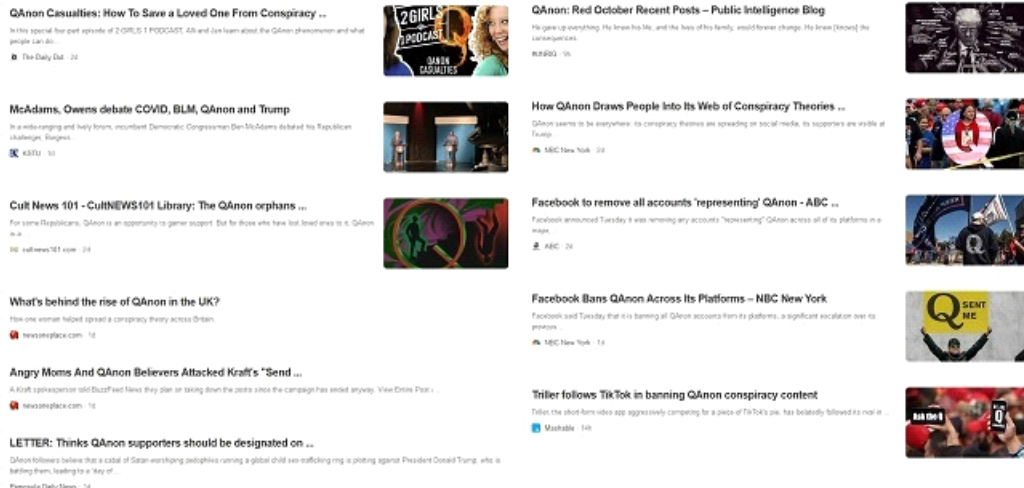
QAnon Casualties: How To Save a Loved One From Conspiracy ...

In this special four part episode of 2 GIRLS 1 PODCAST, Alli and Jan learn about the QAnon phenomenon and what people can do...

The Daily Dot · 2d

2GIRLS 1 PODCAST

QANON CASUALTIES

McAdams, Owens debate COVID, BLM, QAnon and Trump

In a wide-ranging and lively forum, incumbent Democratic Congressman Ben McAdams debated his Republican challenger, Burgess...

KSTU · 1d

Cult News 101 - CultNEWS101 Library: The QAnon orphans ...

For some Republicans, QAnon is an opportunity to garner support. But for those who have lost loved ones to it, QAnon is a...

cultnews101.com · 2d

What's behind the rise of QAnon in the UK?

How one woman helped spread a conspiracy theory across Britain.

newsoneplace.com · 1d

Angry Moms And QAnon Believers Attacked Kraft's "Send ...

A Kraft spokesperson told BuzzFeed News they plan on taking down the posts since the campaign has ended anyway. View Entire Post ›

newsoneplace.com · 1d

LETTER: Thinks QAnon supporters should be designated on ...

QAnon followers believe that a cabal of Satan-worshipping pedophiles running a global child sex-trafficking ring is plotting against President Donald Trump, who is battling them, leading to a "day of...

Pensacola Daily News · 2d

QAnon: Red October Recent Posts – Public Intelligence Blog

He gave up everything. He knew his life, and the lives of his family, would forever change. He knew [knows] the consequences.

RUSSG · 5h

How QAnon Draws People Into Its Web of Conspiracy Theories ...

QAnon seems to be everywhere: its conspiracy theories are spreading on social media, its supporters are visible at Trump...

NBC New York · 2d

Facebook to remove all accounts 'representing' QAnon - ABC ...

Facebook announced Tuesday it was removing any accounts "representing" QAnon across all of its platforms in a major...

ABC · 2d

Facebook Bans QAnon Across Its Platforms – NBC New York

Facebook said Tuesday that it is banning all QAnon accounts from its platforms, a significant escalation over its previous...

NBC New York · 1d

Q SENT ME

Triller follows TikTok in banning QAnon conspiracy content

Triller, the short-form video app aggressively campaigning for a piece of TikTok's pie, has belatedly followed its rival in ...

Mashable · 14h